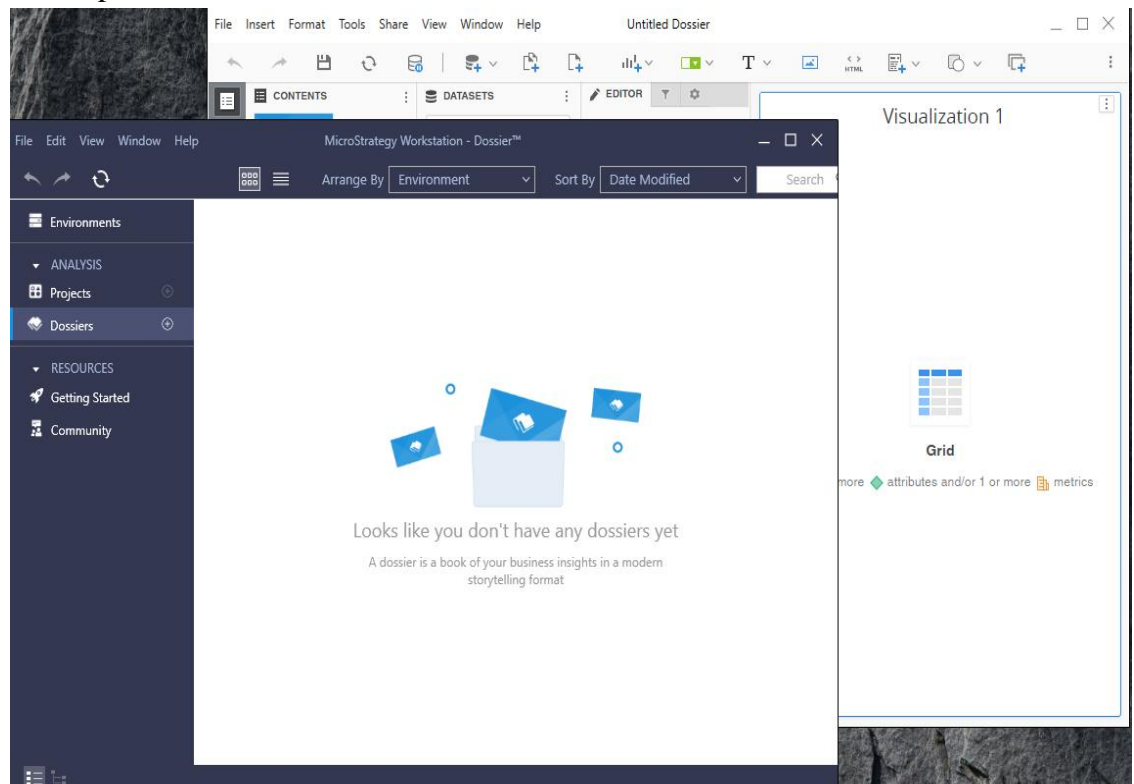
File Insert Format Tools Share View Window Help Untitled Dossier

HTML

CONTENTS DATASETS EDITOR

Visualization 1

File Edit View Window Help MicroStrategy Workstation - Dossier™

Arrange By Environment Sort By Date Modified Search

Environments

ANALYSIS

Projects

Dossiers

RESOURCES

Getting Started

Community

Looks like you don't have any dossiers yet

A dossier is a book of your business insights in a modern storytelling format

Grid

more attributes and/or 1 or more metrics